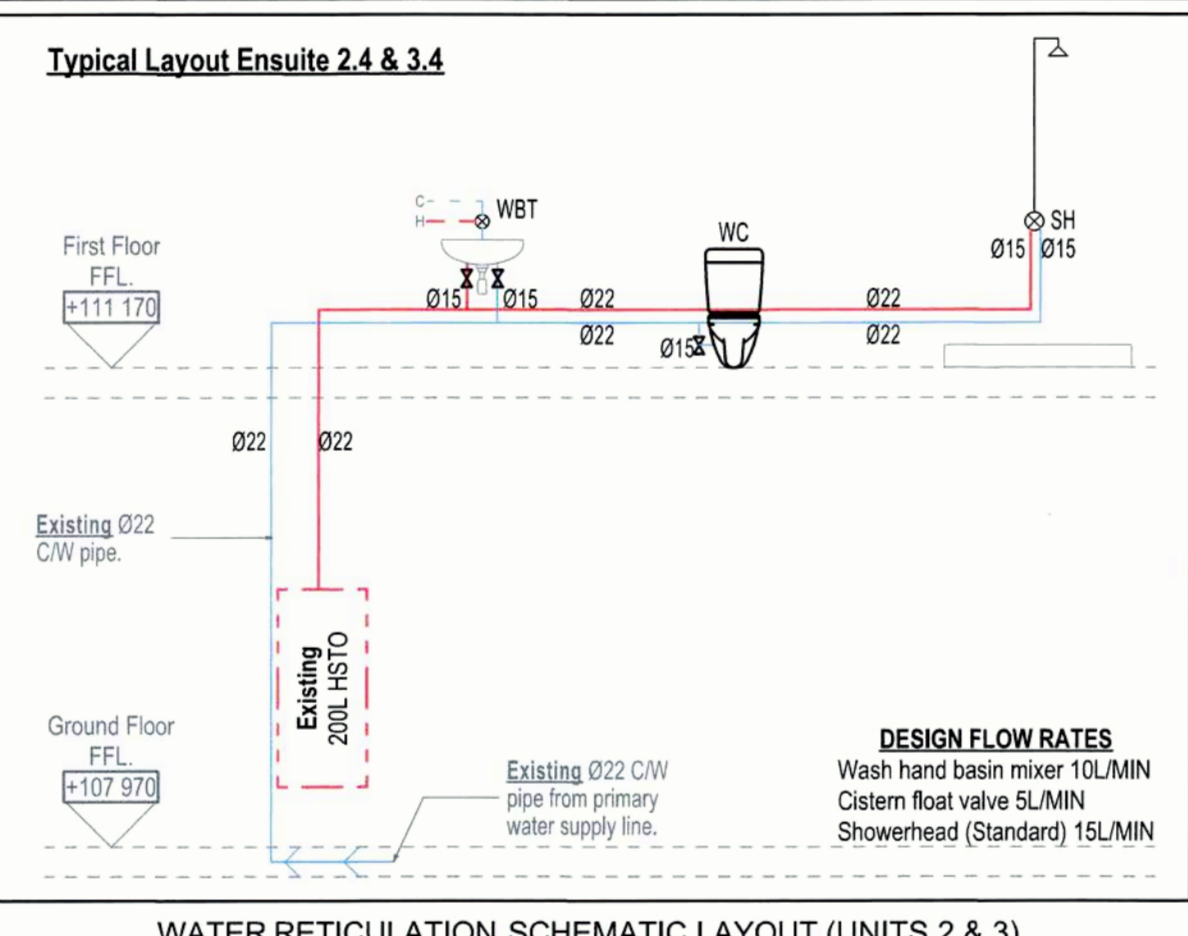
Typical Layout Ensuite 2.4 & 3.4

C
H
WBT

WC

SH
Ø15 Ø15

First Floor
FFL.
+111 170

Ø15 Ø15 Ø22 Ø22
Ø22 Ø22
Ø15

Ø22 Ø22

Existing Ø22
C/W pipe.

Existing
200L HSTO

Ground Floor
FFL.
+107 970

Existing Ø22 C/W
pipe from primary
water supply line.

DESIGN FLOW RATES
Wash hand basin mixer 10L/MIN
Cistern float valve 5L/MIN
Showerhead (Standard) 15L/MIN

WATER RETICULATION SCHEMATIC LAYOUT (UNITS 2 & 3)